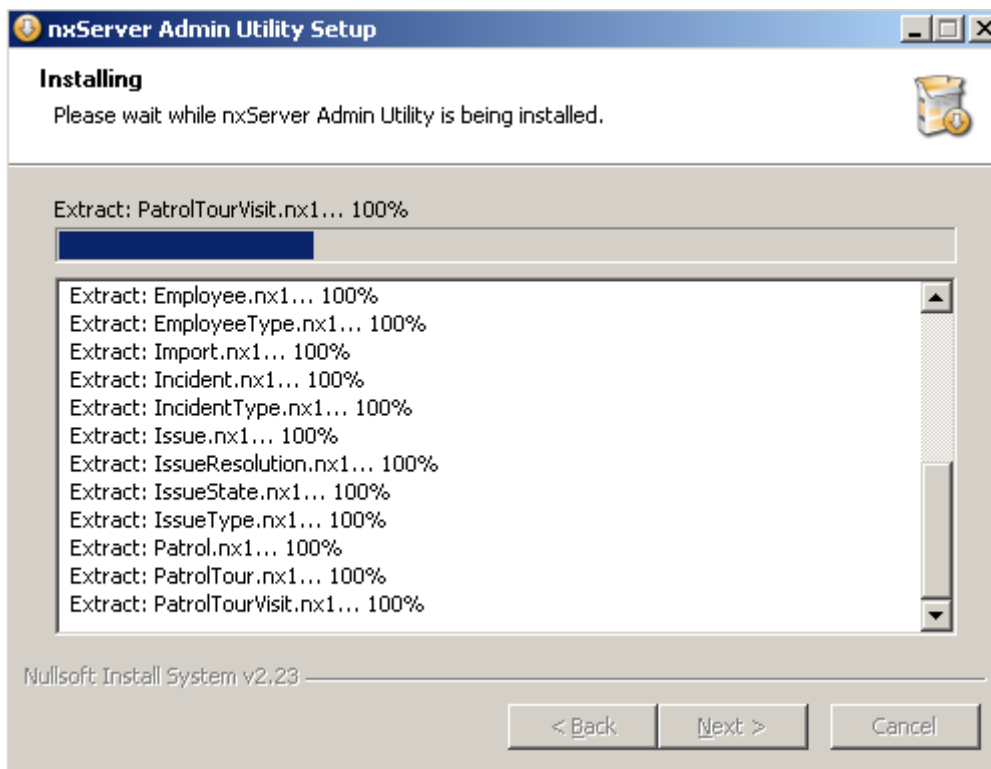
nxServer Admin Utility Setup

Installing
Please wait while nxServer Admin Utility is being installed.

Extract: PatrolTourVisit.nx1... 100%

Extract: Employee.nx1... 100%
Extract: EmployeeType.nx1... 100%
Extract: Import.nx1... 100%
Extract: Incident.nx1... 100%
Extract: IncidentType.nx1... 100%
Extract: Issue.nx1... 100%
Extract: IssueResolution.nx1... 100%
Extract: IssueState.nx1... 100%
Extract: IssueType.nx1... 100%
Extract: Patrol.nx1... 100%
Extract: PatrolTour.nx1... 100%
Extract: PatrolTourVisit.nx1... 100%

Nullsoft Install System v2.23

< Back Next > Cancel